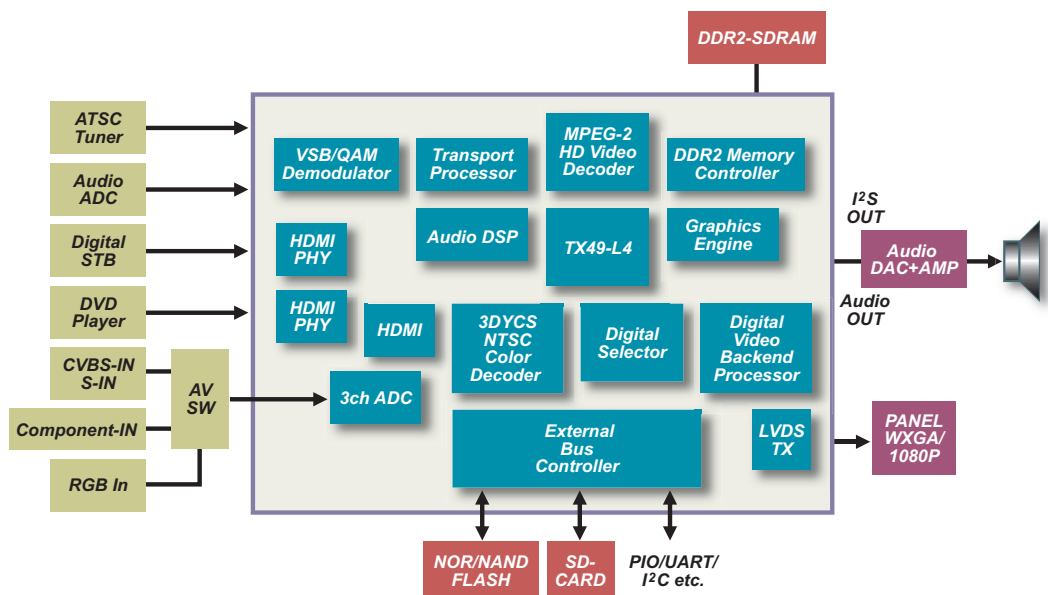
DDR2-SDRAM

ATSC Tuner

Audio ADC

Digital STB

DVD Player

CVBS-IN S-IN

Component-IN

RGB In

AV SW

VSB/QAM Demodulator

Transport Processor

MPEG-2 HD Video Decoder

DDR2 Memory Controller

HDMI PHY

Audio DSP

TX49-L4

Graphics Engine

HDMI PHY

HDMI

3DYCS NTSC Color Decoder

Digital Selector

Digital Video Backend Processor

3ch ADC

External Bus Controller

LVDS TX

$I^2S$ OUT

Audio DAC+AMP

Audio OUT

PANEL WXGA/ 1080P

NOR/NAND FLASH

SD-CARD

PIO/UART/ $I^2C$ etc.